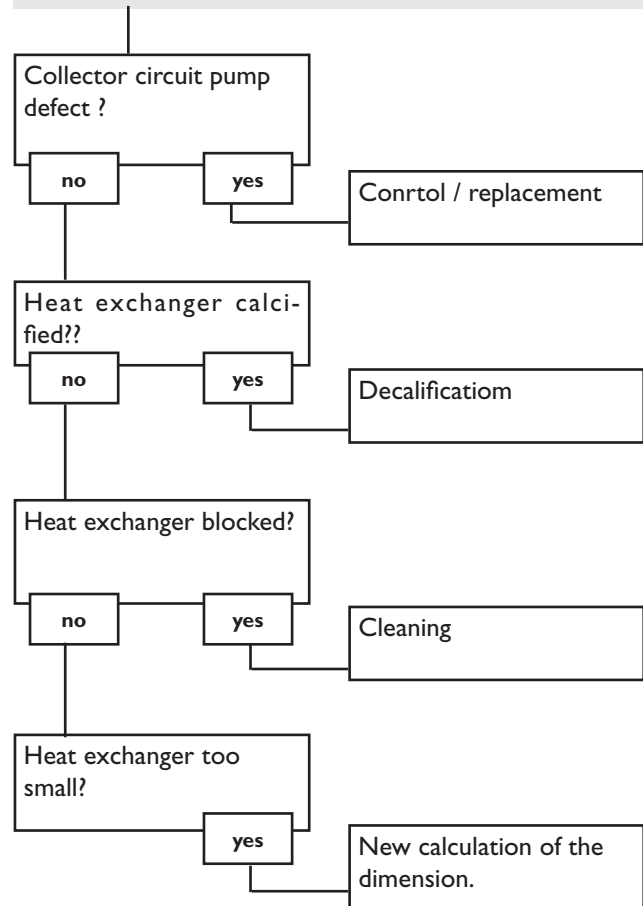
Collector circuit pump defect ?

no

yes

Conrtol / replacement

Heat exchanger calcified??

no

yes

Decalificatiom

Heat exchanger blocked?

no

yes

Cleaning

Heat exchanger too small?

yes

New calculation of the dimension.